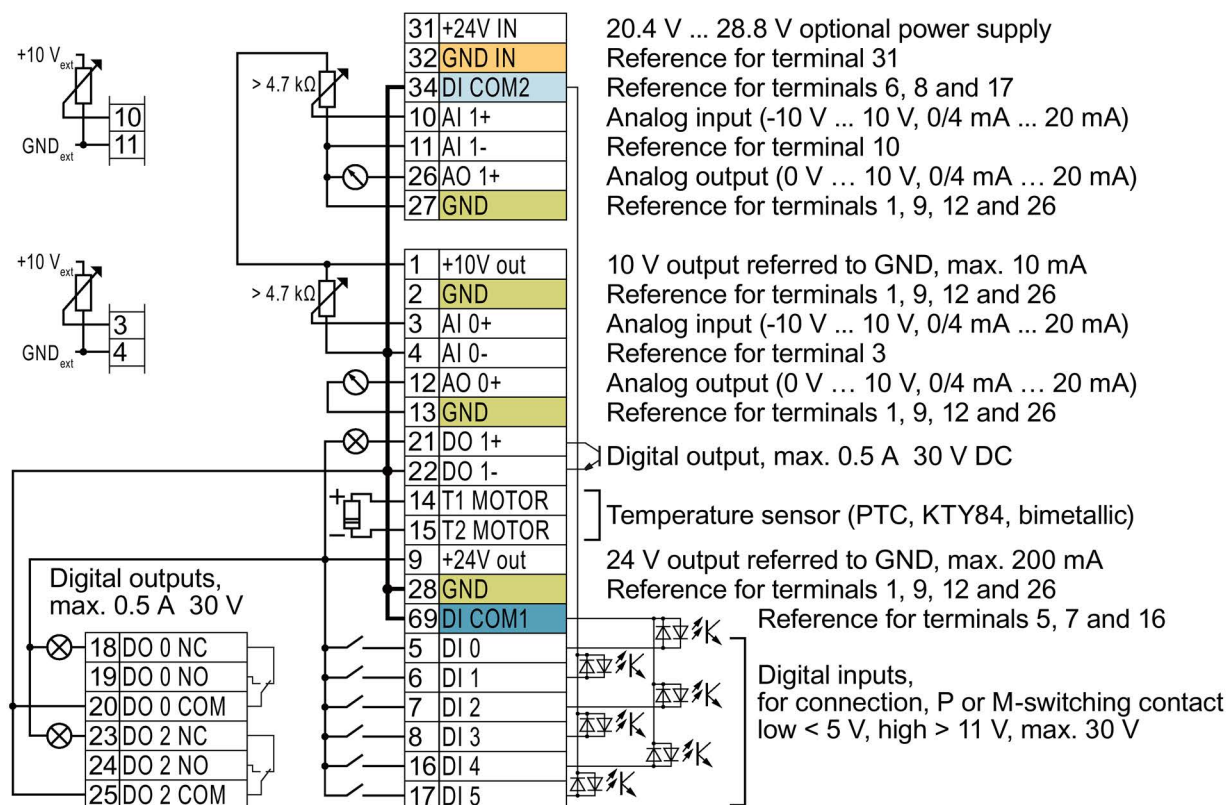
+10 V$_{ext}$
10
GND$_{ext}$
11

> 4.7 kΩ

| | |
|---|---|
| 31 | +24V IN |
| 32 | GND IN |
| 34 | DI COM2 |
| 10 | AI 1+ |
| 11 | AI 1- |
| 26 | AO 1+ |
| 27 | GND |

20.4 V ... 28.8 V optional power supply
Reference for terminal 31
Reference for terminals 6, 8 and 17
Analog input (-10 V ... 10 V, 0/4 mA ... 20 mA)
Reference for terminal 10
Analog output (0 V … 10 V, 0/4 mA … 20 mA)
Reference for terminals 1, 9, 12 and 26

+10 V$_{ext}$
3
GND$_{ext}$
4

> 4.7 kΩ

| | |
|---|---|
| 1 | +10V out |
| 2 | GND |
| 3 | AI 0+ |
| 4 | AI 0- |
| 12 | AO 0+ |
| 13 | GND |
| 21 | DO 1+ |
| 22 | DO 1- |
| 14 | T1 MOTOR |
| 15 | T2 MOTOR |
| 9 | +24V out |
| 28 | GND |
| 69 | DI COM1 |
| 5 | DI 0 |
| 6 | DI 1 |
| 7 | DI 2 |
| 8 | DI 3 |
| 16 | DI 4 |
| 17 | DI 5 |

10 V output referred to GND, max. 10 mA
Reference for terminals 1, 9, 12 and 26
Analog input (-10 V ... 10 V, 0/4 mA ... 20 mA)
Reference for terminal 3
Analog output (0 V … 10 V, 0/4 mA … 20 mA)
Reference for terminals 1, 9, 12 and 26
Digital output, max. 0.5 A 30 V DC
Temperature sensor (PTC, KTY84, bimetallic)
24 V output referred to GND, max. 200 mA
Reference for terminals 1, 9, 12 and 26
Reference for terminals 5, 7 and 16
Digital inputs,
for connection, P or M-switching contact
low < 5 V, high > 11 V, max. 30 V

Digital outputs,
max. 0.5 A 30 V

| | |
|---|---|
| 18 | DO 0 NC |
| 19 | DO 0 NO |
| 20 | DO 0 COM |
| 23 | DO 2 NC |
| 24 | DO 2 NO |
| 25 | DO 2 COM |